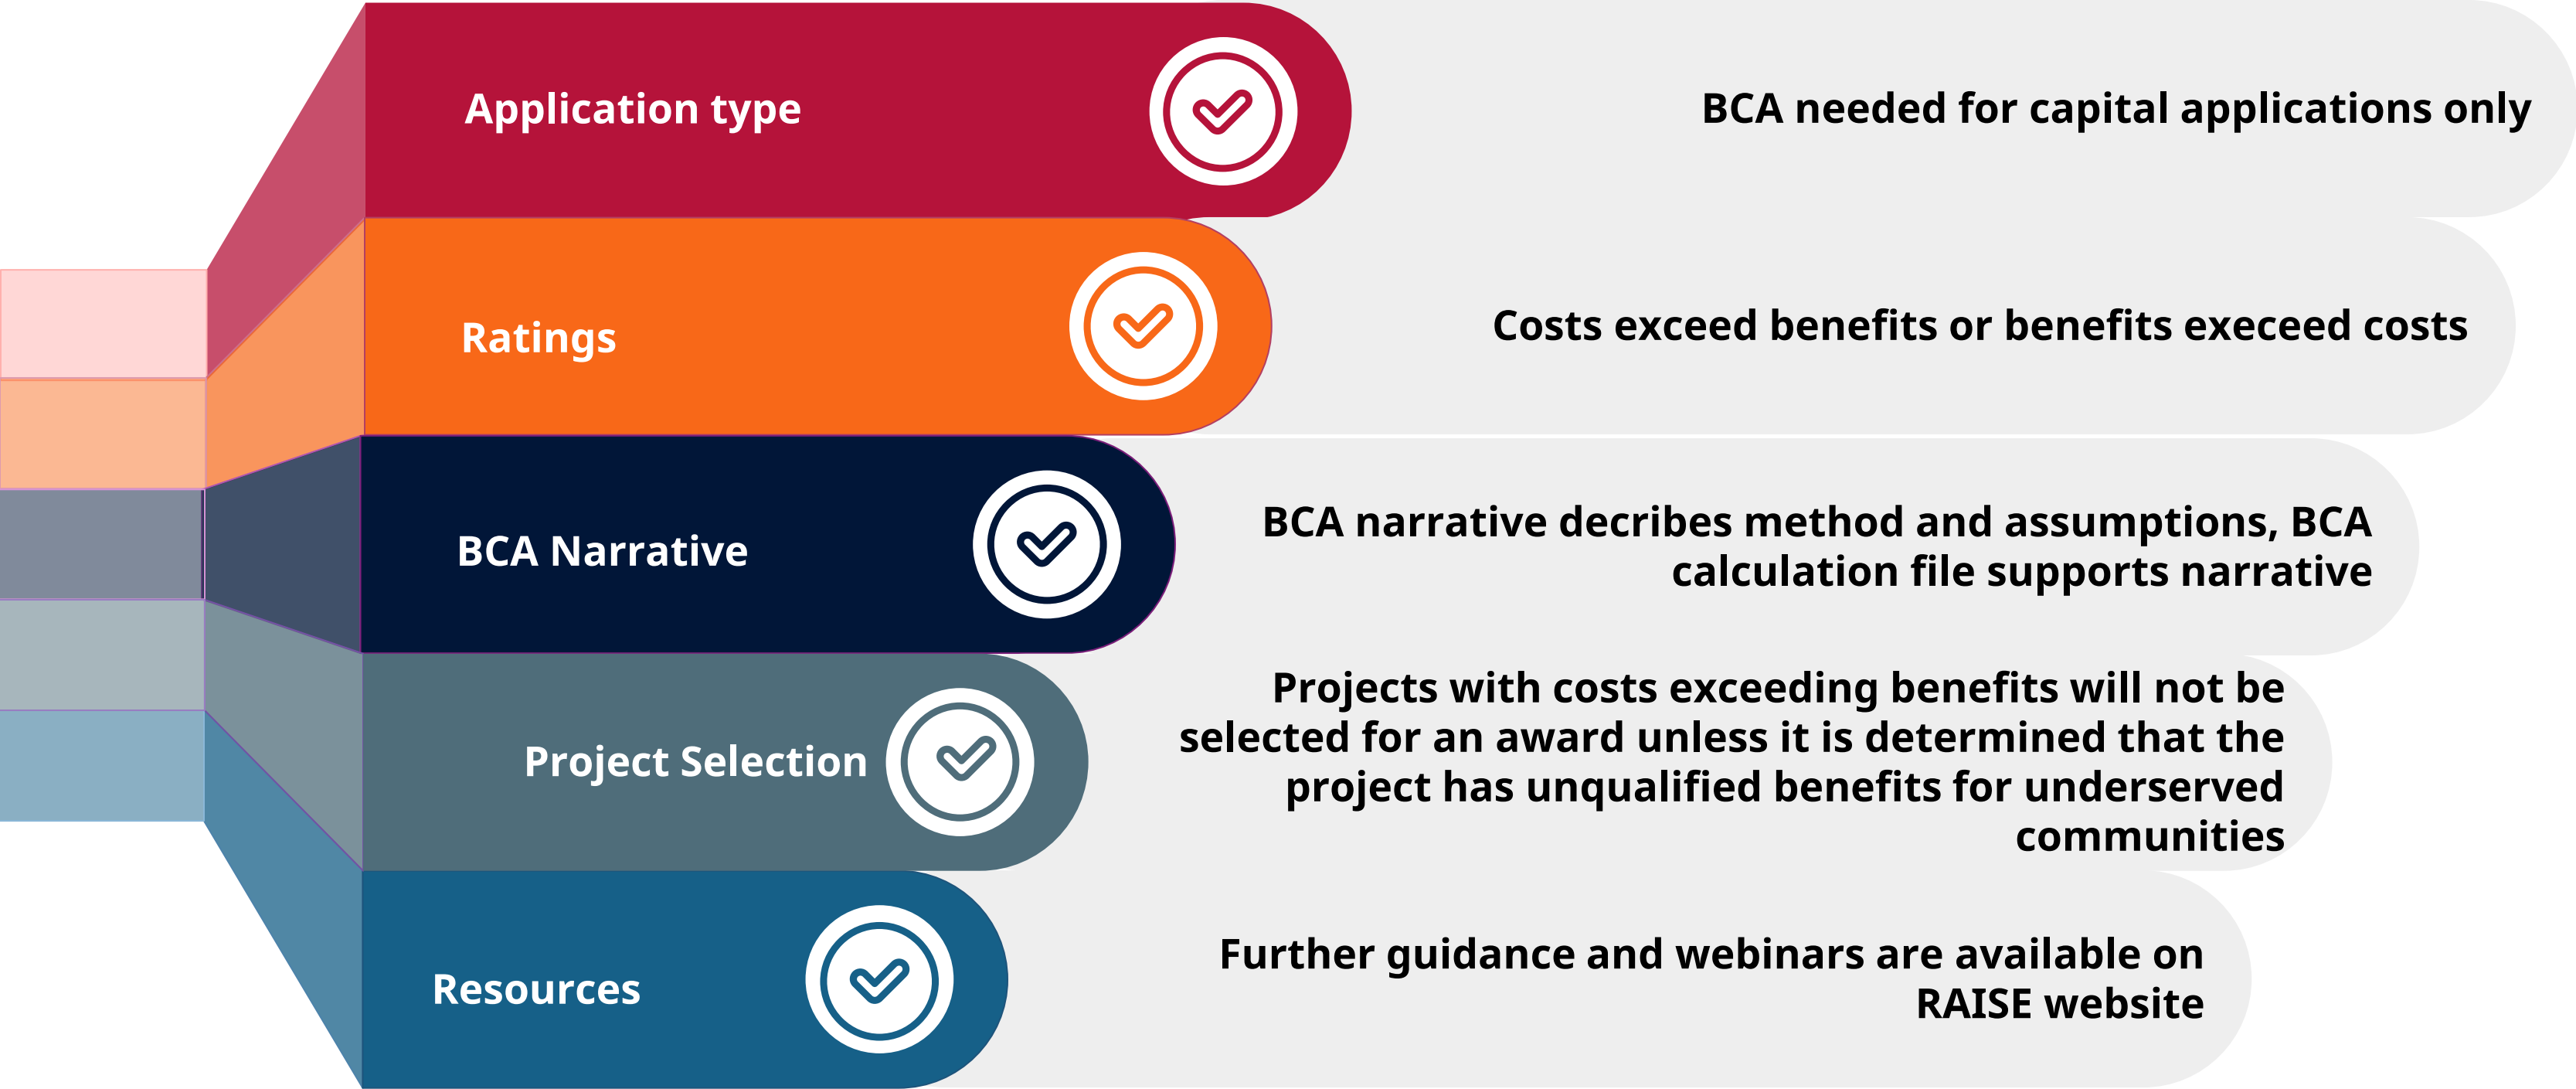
Application type

BCA needed for capital applications only

Ratings

Costs exceed benefits or benefits execeed costs

BCA Narrative

BCA narrative decribes method and assumptions, BCA calculation file supports narrative

Project Selection

Projects with costs exceeding benefits will not be selected for an award unless it is determined that the project has unqualified benefits for underserved communities

Resources

Further guidance and webinars are available on RAISE website